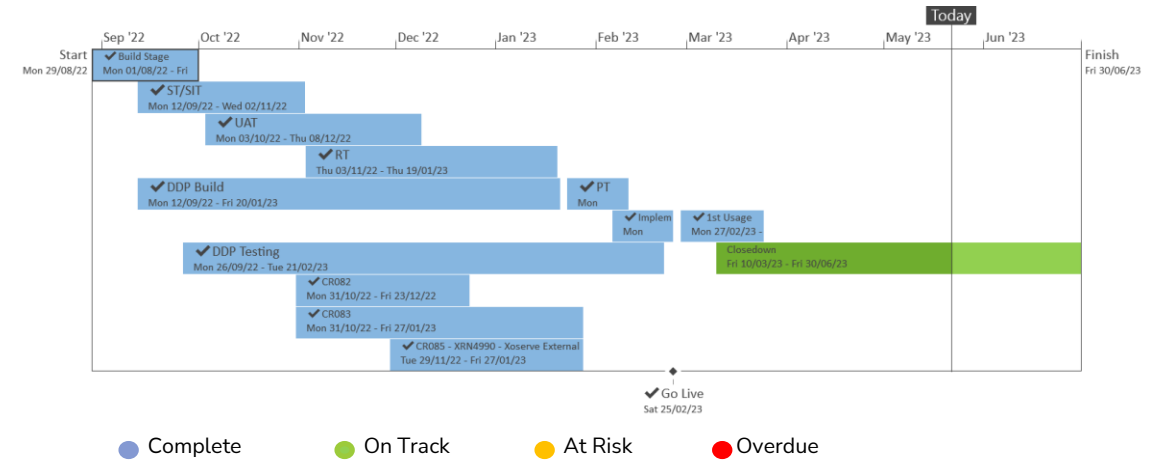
Today

Sep '22 Oct '22 Nov '22 Dec '22 Jan '23 Feb '23 Mar '23 Apr '23 May '23 Jun '23

Start
Mon 29/08/22

Finish
Fri 30/06/23

✔ Build Stage
Mon 01/08/22 - Fri

✔ ST/SIT
Mon 12/09/22 - Wed 02/11/22

✔ UAT
Mon 03/10/22 - Thu 08/12/22

✔ RT
Thu 03/11/22 - Thu 19/01/23

✔ DDP Build
Mon 12/09/22 - Fri 20/01/23

✔ PT
Mon

✔ Implem
Mon

✔ 1st Usage
Mon 27/02/23 -

✔ DDP Testing
Mon 26/09/22 - Tue 21/02/23

Closedown
Fri 10/03/23 - Fri 30/06/23

✔ CR082
Mon 31/10/22 - Fri 23/12/22

✔ CR083
Mon 31/10/22 - Fri 27/01/23

✔ CR085 - XRN4990 - Xoserve External
Tue 29/11/22 - Fri 27/01/23

✔ Go Live
Sat 25/02/23

Complete On Track At Risk Overdue